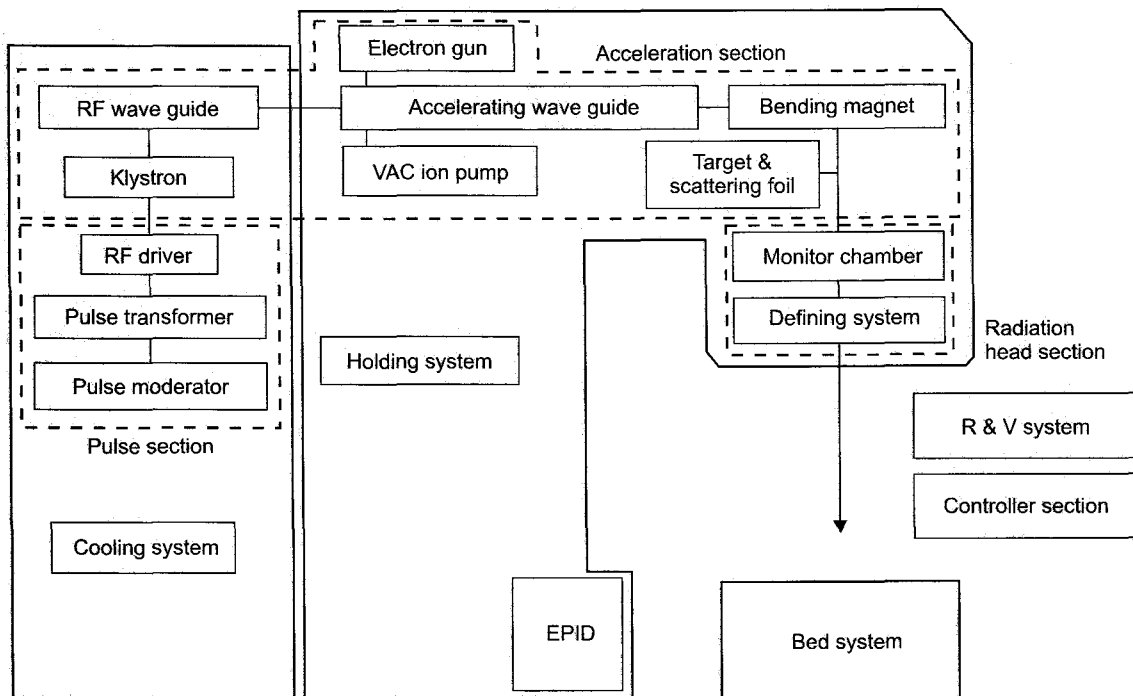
Electron gun

Acceleration section

RF wave guide

Accelerating wave guide

Bending magnet

Klystron

VAC ion pump

Target & scattering foil

RF driver

Monitor chamber

Pulse transformer

Defining system

Radiation head section

Holding system

Pulse moderator

Pulse section

R & V system

Controller section

Cooling system

EPID

Bed system